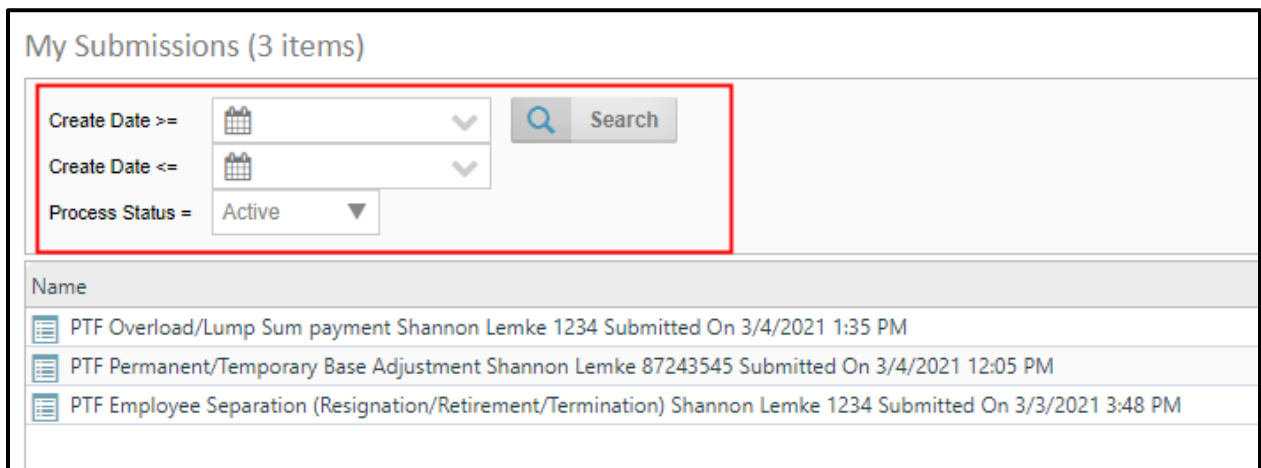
My Submissions (3 items)

Create Date >=

Create Date <=

Process Status = Active

Search

| Name |
|---|
| PTF Overload/Lump Sum payment Shannon Lemke 1234 Submitted On 3/4/2021 1:35 PM |
| PTF Permanent/Temporary Base Adjustment Shannon Lemke 87243545 Submitted On 3/4/2021 12:05 PM |
| PTF Employee Separation (Resignation/Retirement/Termination) Shannon Lemke 1234 Submitted On 3/3/2021 3:48 PM |